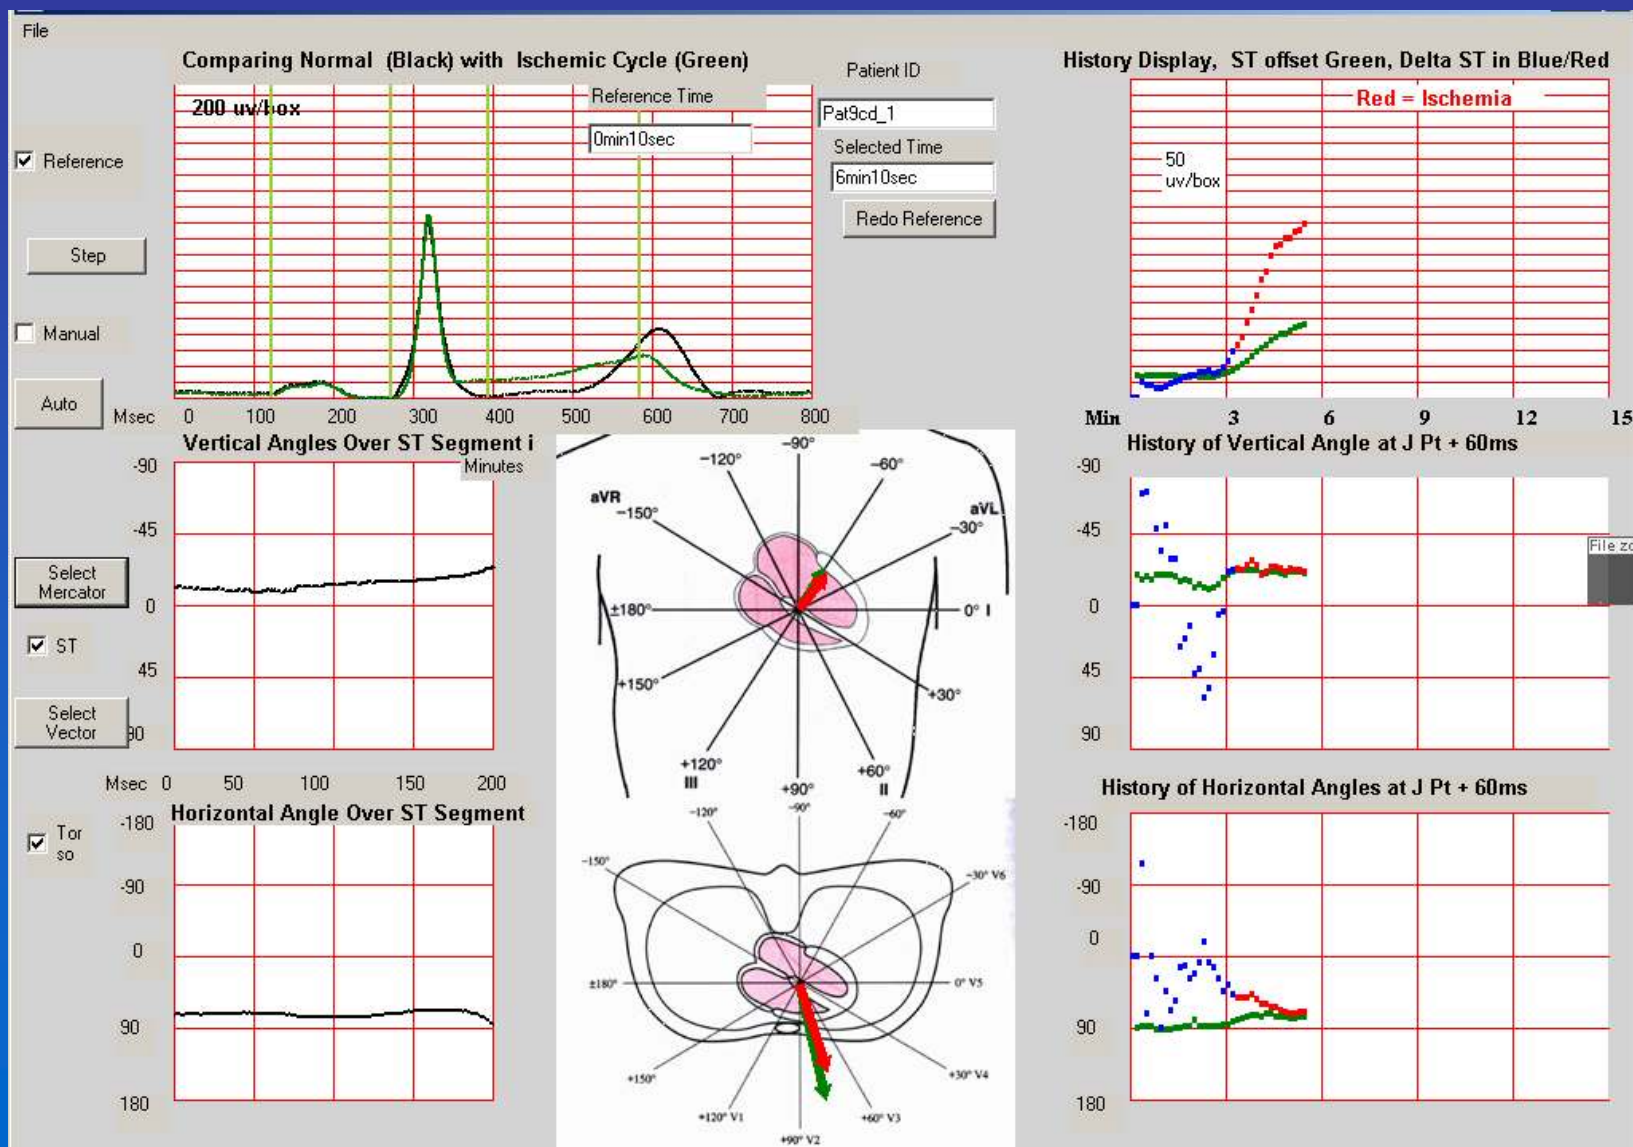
File

Comparing Normal (Black) with Ischemic Cycle (Green)

200 uv/box

Reference Time

0min10sec

Patient ID

Pat9cd_1

Selected Time

6min10sec

Redo Reference

History Display, ST offset Green, Delta ST in Blue/Red

Red = Ischemia

50 uv/box

Reference

Step

Manual

Auto

Msec 0 100 200 300 400 500 600 700 800

Min 3 6 9 12 15

Vertical Angles Over ST Segment i

Minutes

-90 -45 0 45 90

Select Mercator

ST

Select Vector

Msec 0 50 100 150 200

-90° -120° -60° aVR -150° aVL -30° ±180° 0° I +150° +30° +120° III +90° +60° II

History of Vertical Angle at J Pt + 60ms

-90 -45 0 45 90

File zo

Horizontal Angle Over ST Segment

Tor so

-180 -90 0 90 180

-120° -90° -60° -150° -30° V6 ±180° 0° V5 +150° +30° V4 +120° V1 +90° V2 +60° V3

History of Horizontal Angles at J Pt + 60ms

-180 -90 0 90 180